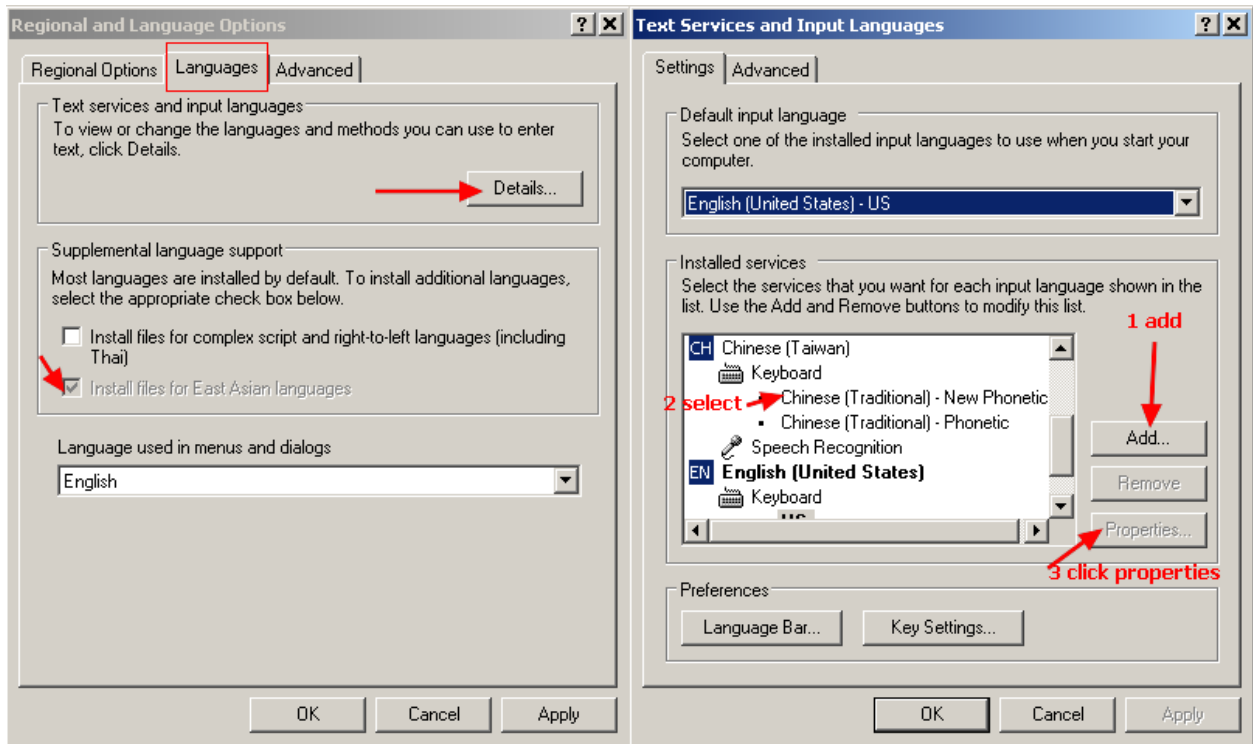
Regional and Language Options

? X

Regional Options | Languages | Advanced

Text services and input languages

To view or change the languages and methods you can use to enter text, click Details.

Details...

Supplemental language support

Most languages are installed by default. To install additional languages, select the appropriate check box below.

Install files for complex script and right-to-left languages (including Thai)

Install files for East Asian languages

Language used in menus and dialogs

English

OK | Cancel | Apply

Text Services and Input Languages

? X

Settings | Advanced

Default input language

Select one of the installed input languages to use when you start your computer.

English (United States) - US

Installed services

Select the services that you want for each input language shown in the list. Use the Add and Remove buttons to modify this list.

CH Chinese (Taiwan)

Keyboard

Chinese (Traditional) - New Phonetic

Chinese (Traditional) - Phonetic

Speech Recognition

EN English (United States)

Keyboard

US

1 add

2 select

Add...

Remove

Properties...

3 click properties

Preferences

Language Bar...

Key Settings...

OK | Cancel | Apply